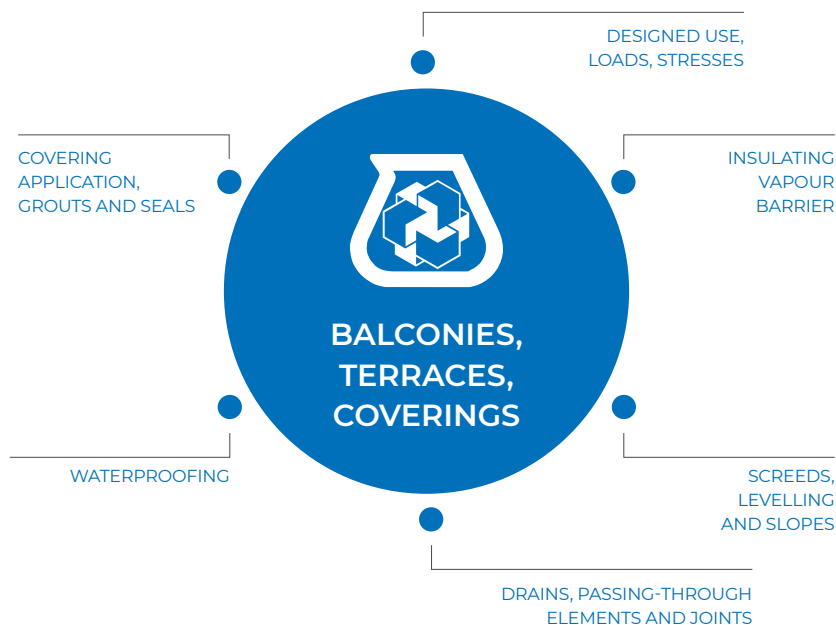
DESIGNED USE, LOADS, STRESSES

COVERING APPLICATION, GROUTS AND SEALS

INSULATING VAPOUR BARRIER

BALCONIES, TERRACES, COVERINGS

WATERPROOFING

SCREEDS, LEVELLING AND SLOPES

DRAINS, PASSING-THROUGH ELEMENTS AND JOINTS